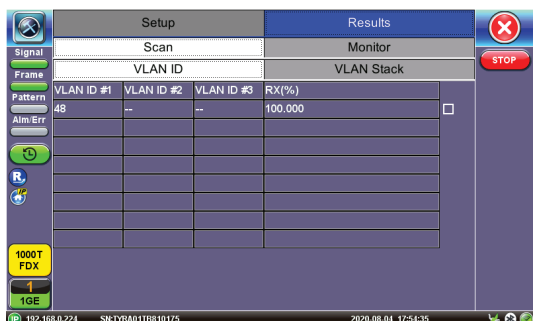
Signal

Frame

Pattern

Alm/Err

Setup | Results

Scan | Monitor

VLAN ID | VLAN Stack

| VLAN ID #1 | VLAN ID #2 | VLAN ID #3 | RX(%) | |
|---|---|---|---|---|
| 48 | -- | -- | 100.000 | ☐ |
| | | | | |
| | | | | |
| | | | | |
| | | | | |
| | | | | |
| | | | | |
| | | | | |
| | | | | |

STOP

1000T
FDX

1
1GE

192.168.0.224 SN:TYBA01TB810175 2020.08.04 17:54:35